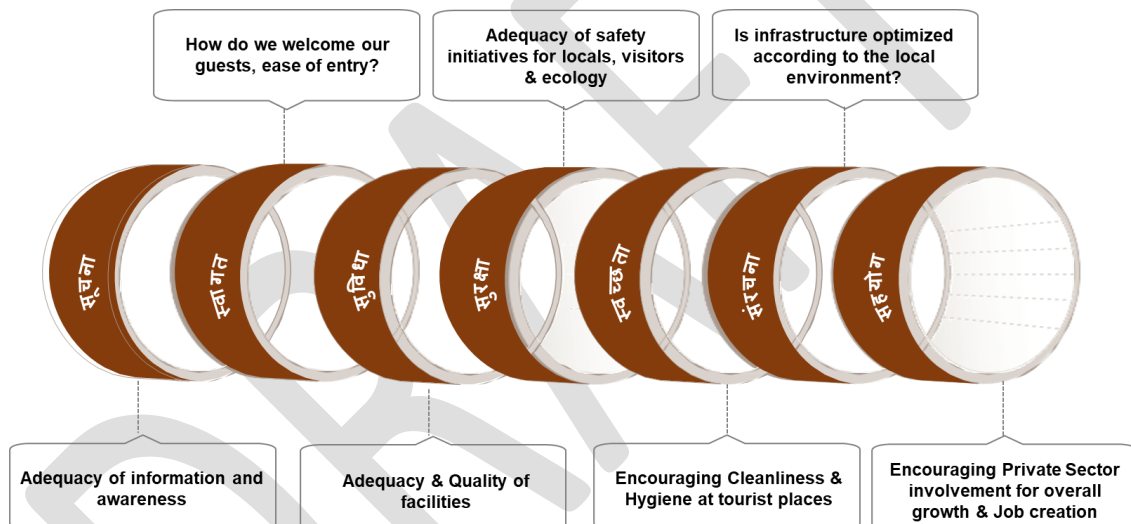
How do we welcome our guests, ease of entry?

Adequacy of safety initiatives for locals, visitors & ecology

Is infrastructure optimized according to the local environment?

सूचना

स्वागत

सुविधा

सुरक्षा

स्वच्छता

संरचना

सहयोग

Adequacy of information and awareness

Adequacy & Quality of facilities

Encouraging Cleanliness & Hygiene at tourist places

Encouraging Private Sector involvement for overall growth & Job creation

DRAFT